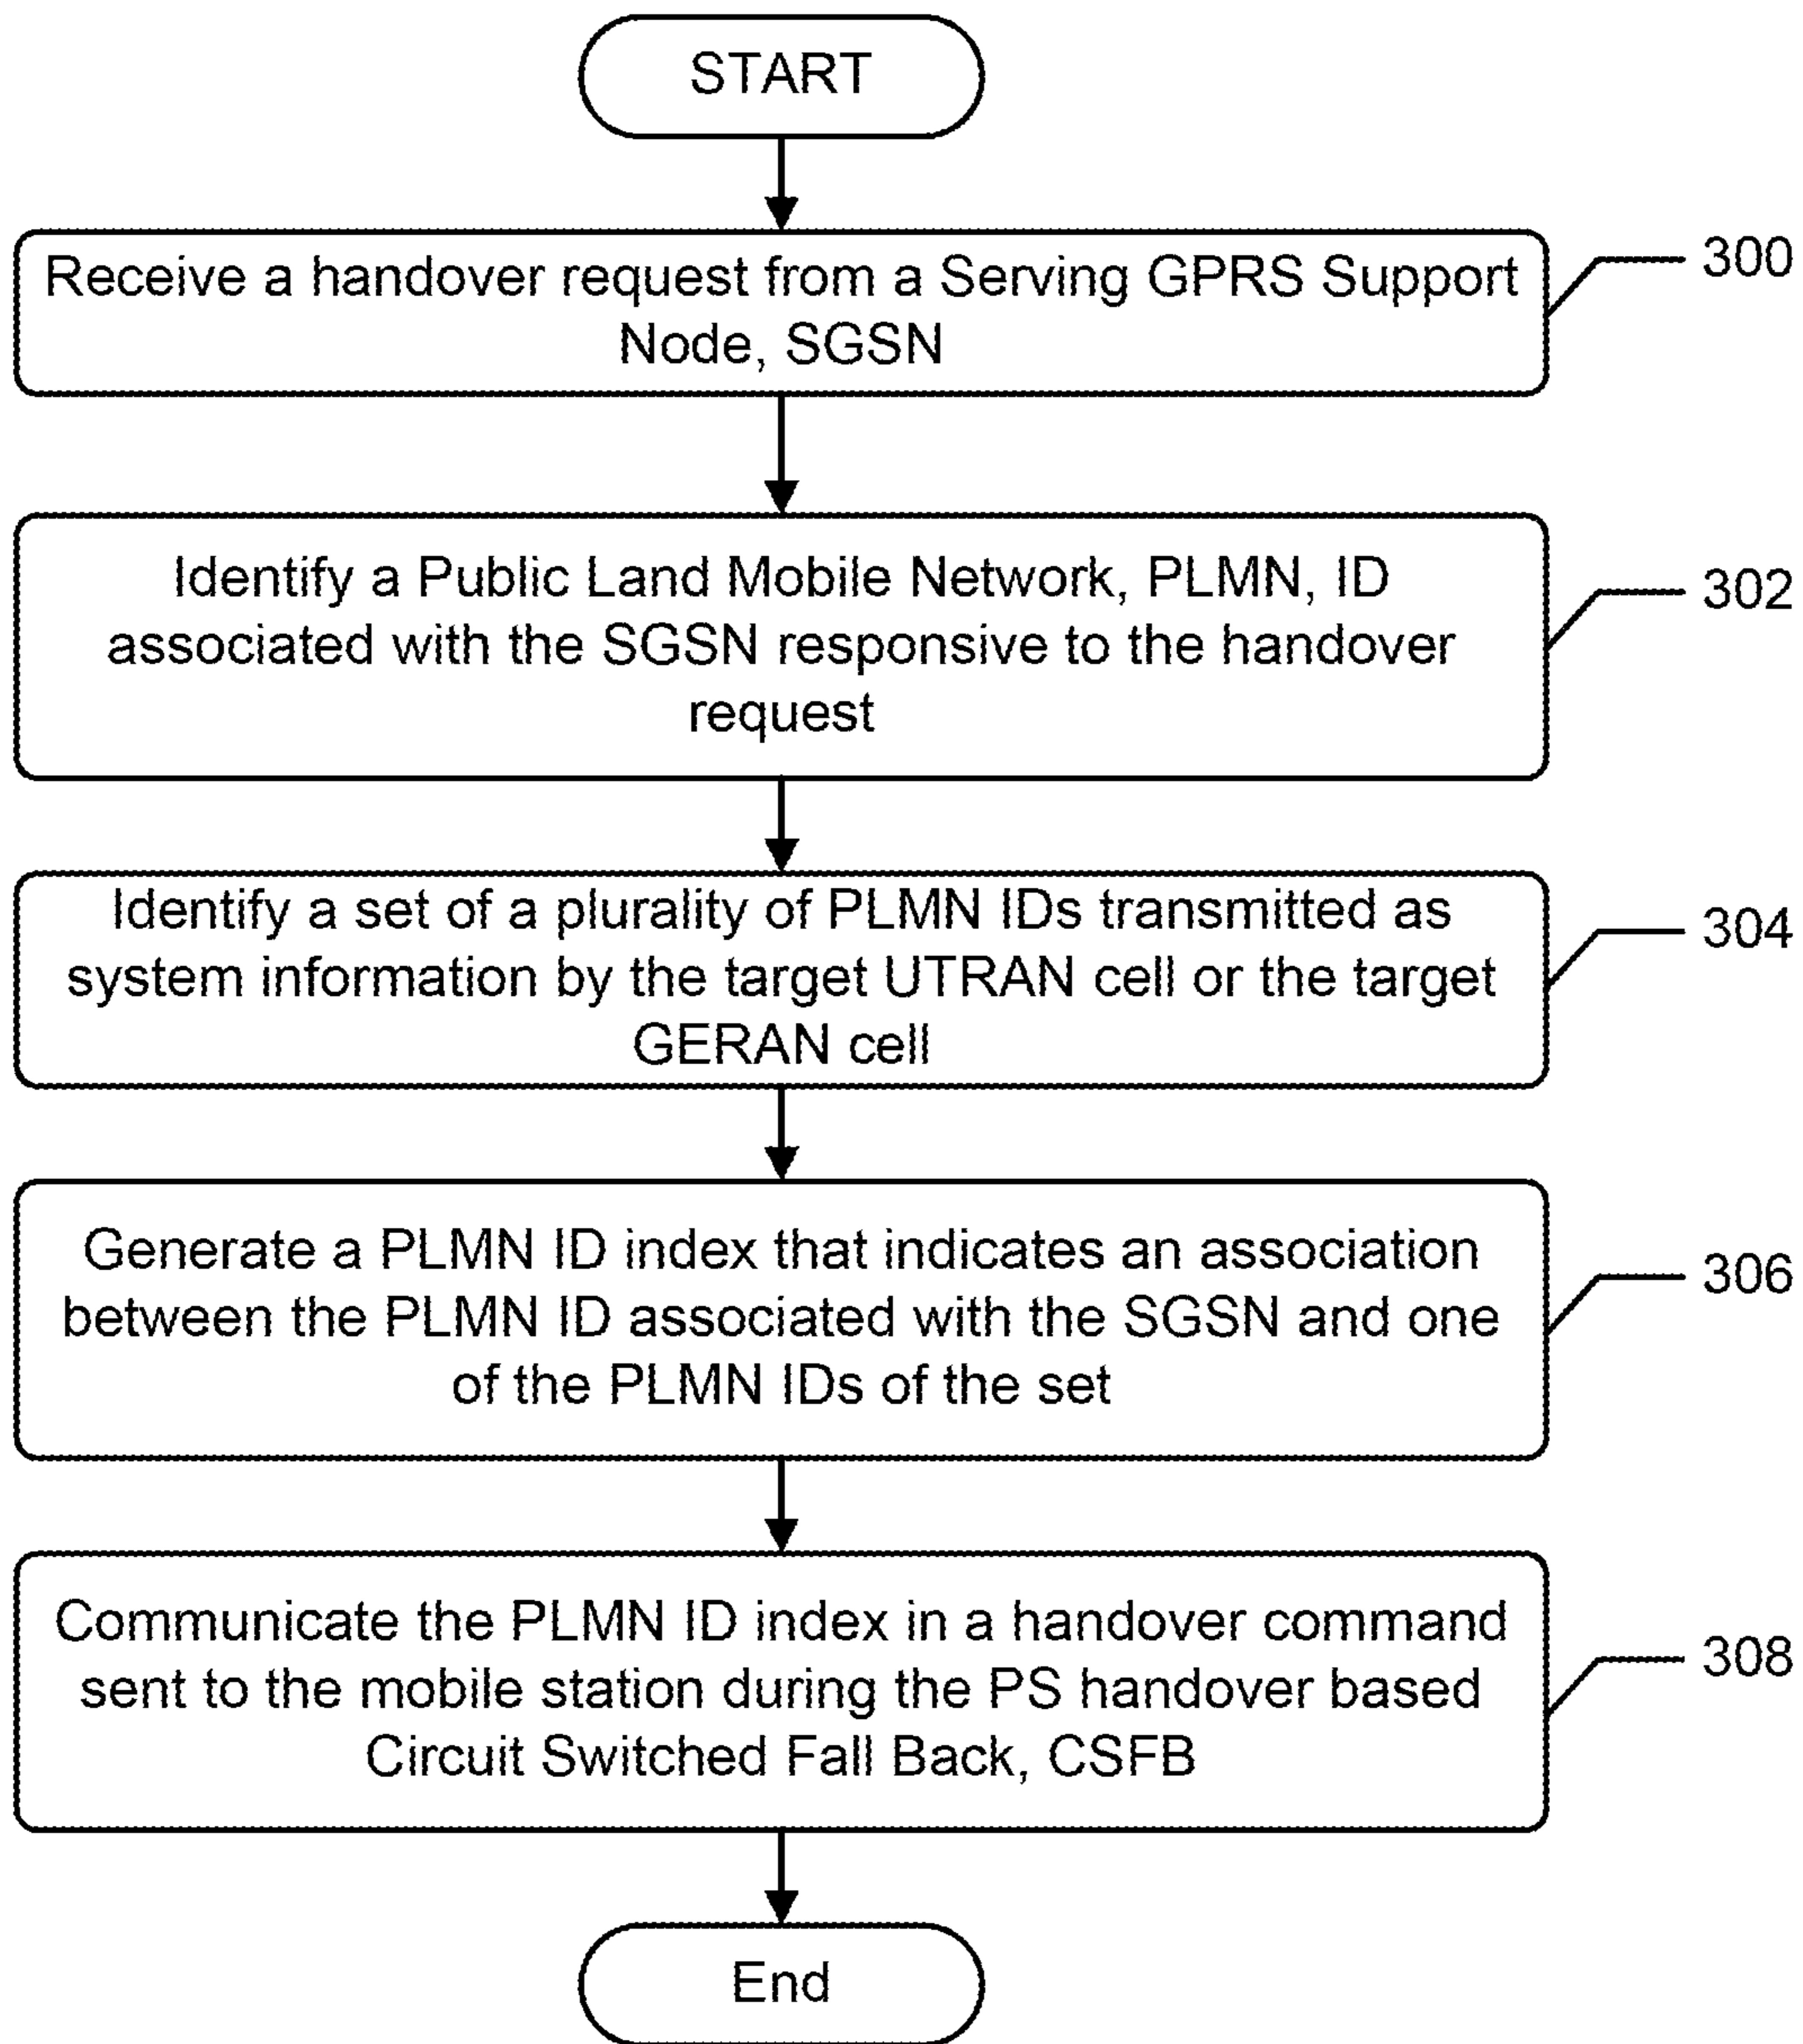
START

Receive a handover request from a Serving GPRS Support Node, SGSN

300

Identify a Public Land Mobile Network, PLMN, ID associated with the SGSN responsive to the handover request

302

Identify a set of a plurality of PLMN IDs transmitted as system information by the target UTRAN cell or the target GERAN cell

304

Generate a PLMN ID index that indicates an association between the PLMN ID associated with the SGSN and one of the PLMN IDs of the set

306

Communicate the PLMN ID index in a handover command sent to the mobile station during the PS handover based Circuit Switched Fall Back, CSFB

308

End